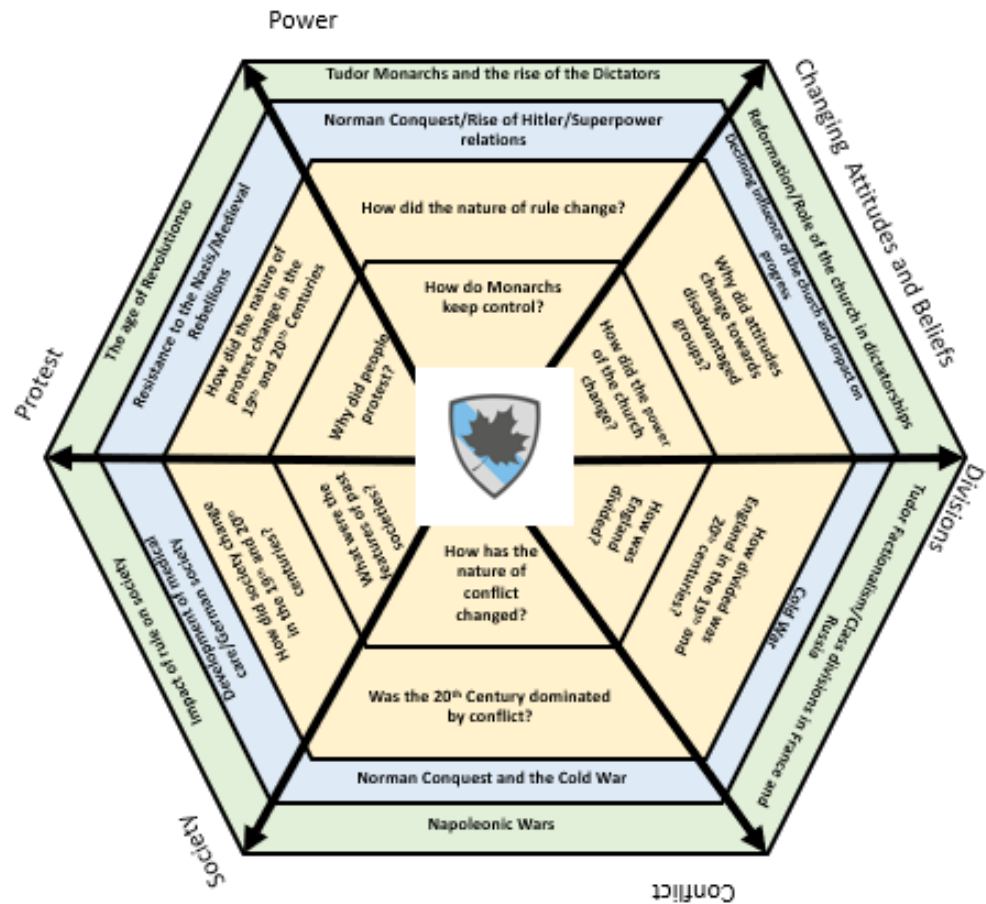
Power

Tudor Monarchs and the rise of the Dictators

Norman Conquest/Rise of Hitler/Superpower relations

How did the nature of rule change?

How do Monarchs keep control?

Changing Attitudes and Beliefs

Reformation/Role of the church in dictatorships

Declining influence of the church and impact on progress

Why did attitudes change towards disadvantaged groups?

How did the power of the church change?

Divisions

Tudor Factionalism/Class divisions in France and Russia

Cold War

How divided was England in the 19th and 20th centuries?

How was England divided?

Conflict

Napoleonic Wars

Norman Conquest and the Cold War

Was the 20th Century dominated by conflict?

How has the nature of conflict changed?

Society

Impact of rule on society

Development of medical care/German society

How did society change in the 19th and 20th centuries?

What were the features of past societies?

Protest

The age of Revolutions

Resistance to the Nazis/Medieval Rebellions

How did the nature of protest change in the 19th and 20th Centuries

Why did people protest?